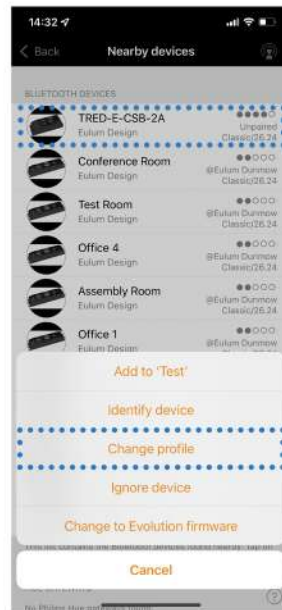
14:32

Back

Nearby devices

BLUETOOTH DEVICES

TRED-E-CSB-2A
Eulum Design
Unpaired
Classic/26.24

Conference Room
Eulum Design
@Eulum Dunmow
Classic/26.24

Test Room
Eulum Design
@Eulum Dunmow
Classic/26.24

Office 4
Eulum Design
@Eulum Dunmow
Classic/26.24

Assembly Room
Eulum Design
@Eulum Dunmow
Classic/26.24

Office 1
Eulum Design
@Eulum Dunmow
Classic/26.24

Add to 'Test'

Identify device

Change profile

Ignore device

Change to Evolution firmware

Cancel

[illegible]